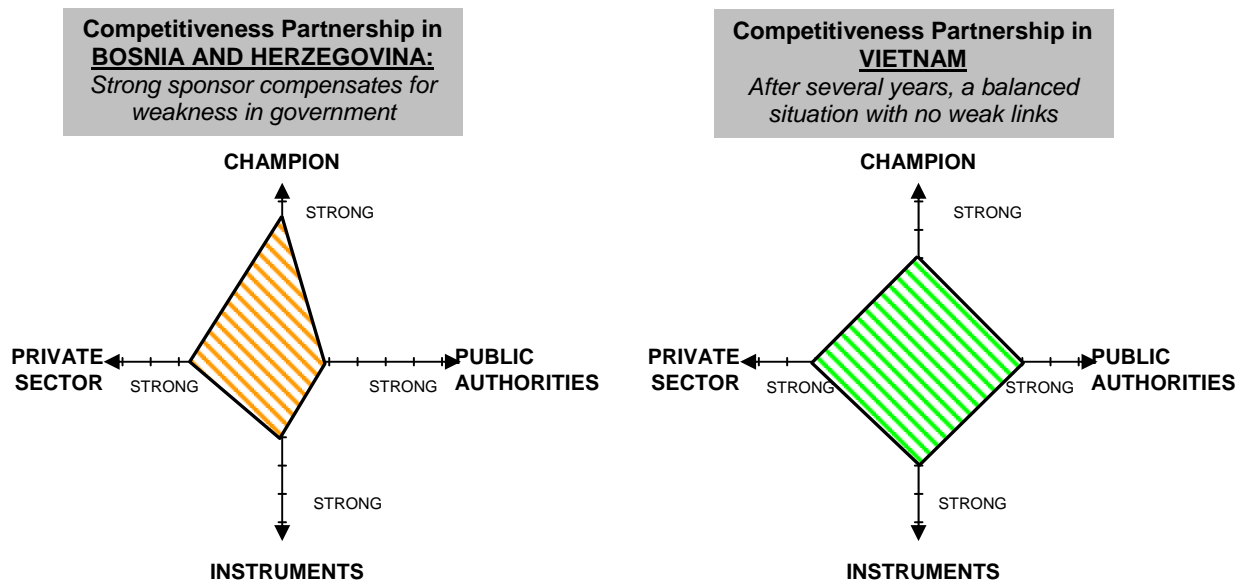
Competitiveness Partnership in BOSNIA AND HERZEGOVINA:
Strong sponsor compensates for weakness in government

CHAMPION

STRONG

PRIVATE SECTOR

STRONG

STRONG

PUBLIC AUTHORITIES

STRONG

INSTRUMENTS

Competitiveness Partnership in VIETNAM
After several years, a balanced situation with no weak links

CHAMPION

STRONG

PRIVATE SECTOR

STRONG

STRONG

PUBLIC AUTHORITIES

STRONG

INSTRUMENTS